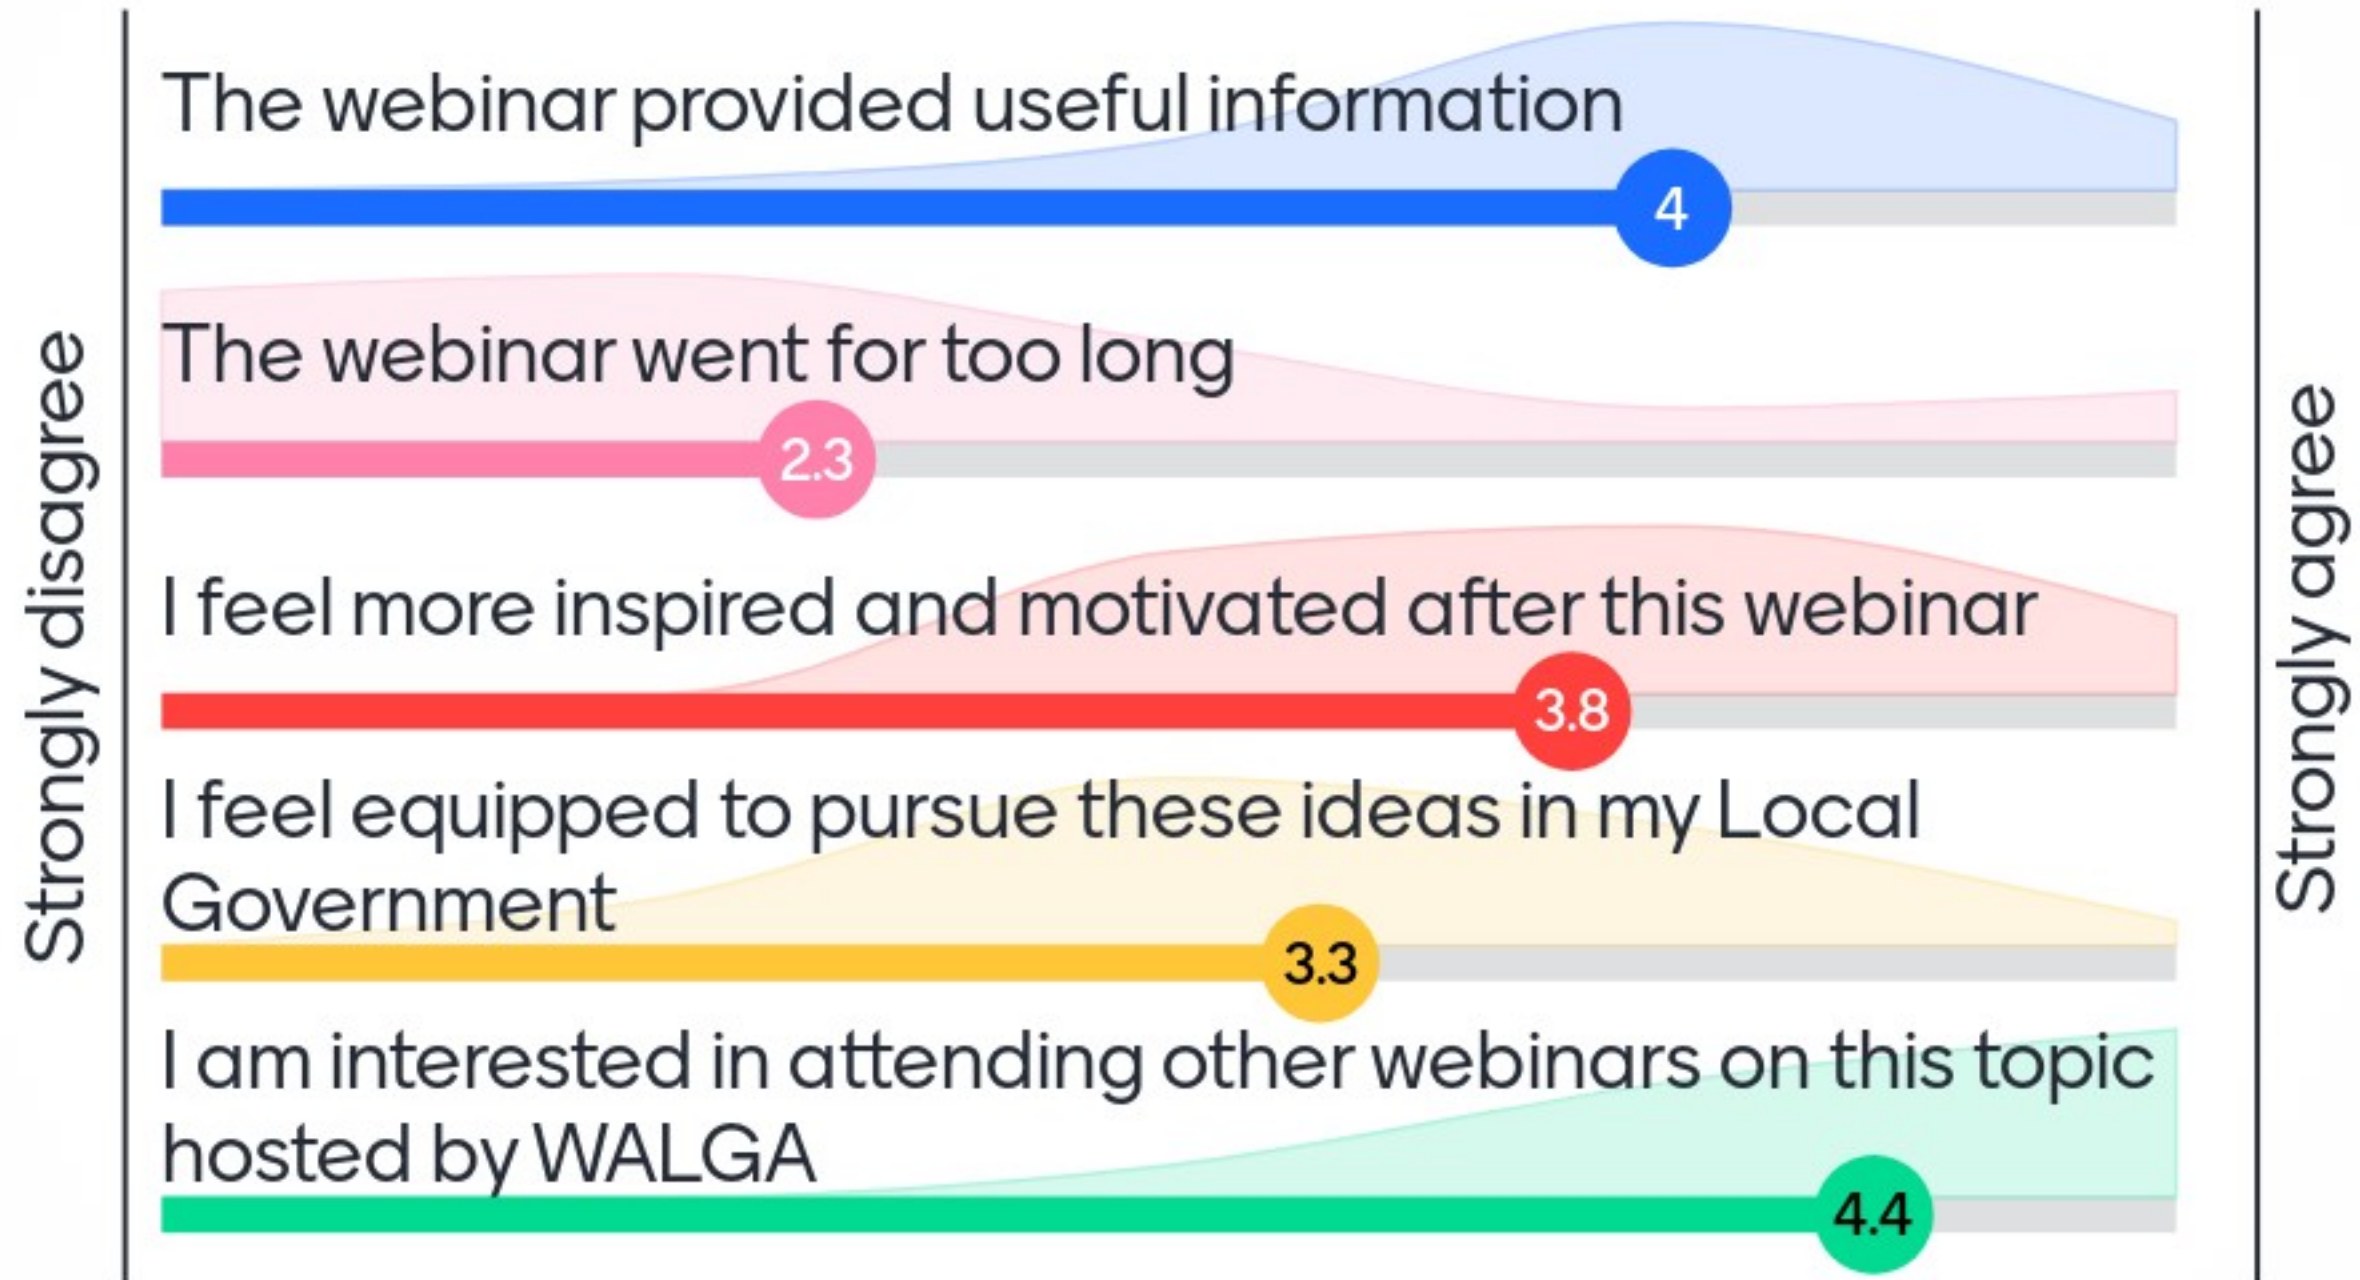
Strongly disagree

The webinar provided useful information

4

The webinar went for too long

2.3

I feel more inspired and motivated after this webinar

3.8

I feel equipped to pursue these ideas in my Local Government

3.3

I am interested in attending other webinars on this topic hosted by WALGA

4.4

Strongly agree